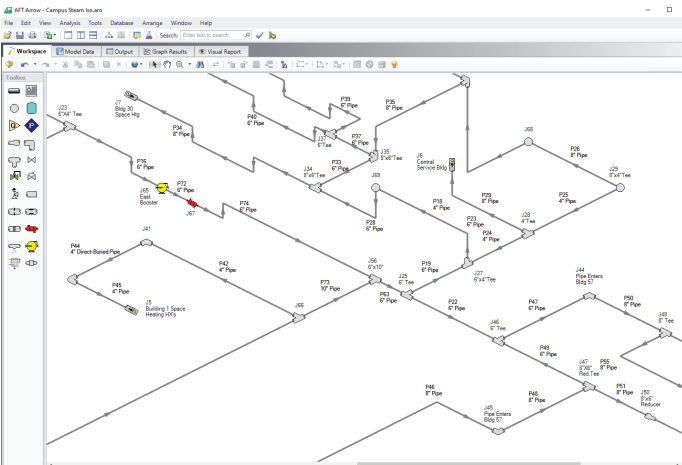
AFT Arrow - Campus Steam Iso.aro

File Edit View Analysis Tools Database Arrange Window Help

Search: Enter text to search...

Workspace | Model Data | Output | Graph Results | Visual Report

Toolbox

J23
6"X4" Tee

J7
Bldg 30
Space Htg

P34
8" Pipe

P40
6" Pipe

P39
6" Pipe

P35
8" Pipe

J37
6" Tee

P37
6" Pipe

J35
8"x6" Tee

J68

P26
8" Pipe

P36
6" Pipe

J34
8"x8" Tee

P33
6" Pipe

J5
Central
Service Bldg

J25
8"x4" Tee

J65
East
Booster

P72
6" Pipe

J67

J69

P29
8" Pipe

P25
4" Pipe

P74
8" Pipe

P18
4" Pipe

P23
6" Pipe

J28
4" Tee

P28
6" Pipe

P24
4" Pipe

J41

P44
4" Direct-Buried Pipe

P42
4" Pipe

J56
6"x10"

P19
6" Pipe

J27
6"x4" Tee

J44
Pipe Enters
Bldg 57

P45
4" Pipe

P73
10" Pipe

J25
6" Tee

P63
6" Pipe

P50
8" Pipe

J5
Building 1 Space
Heating HX's

J66

P22
6" Pipe

P47
6" Pipe

J46
6" Tee

J48
8" Tee

P49
6" Pipe

J47
8"X8"
Red.Tee

P55
8" Pipe

P46
8" Pipe

P51
8" Pipe

J50
8"x6"
Reducer

J45
Pipe Enters
Bldg 57

P48
8" Pipe